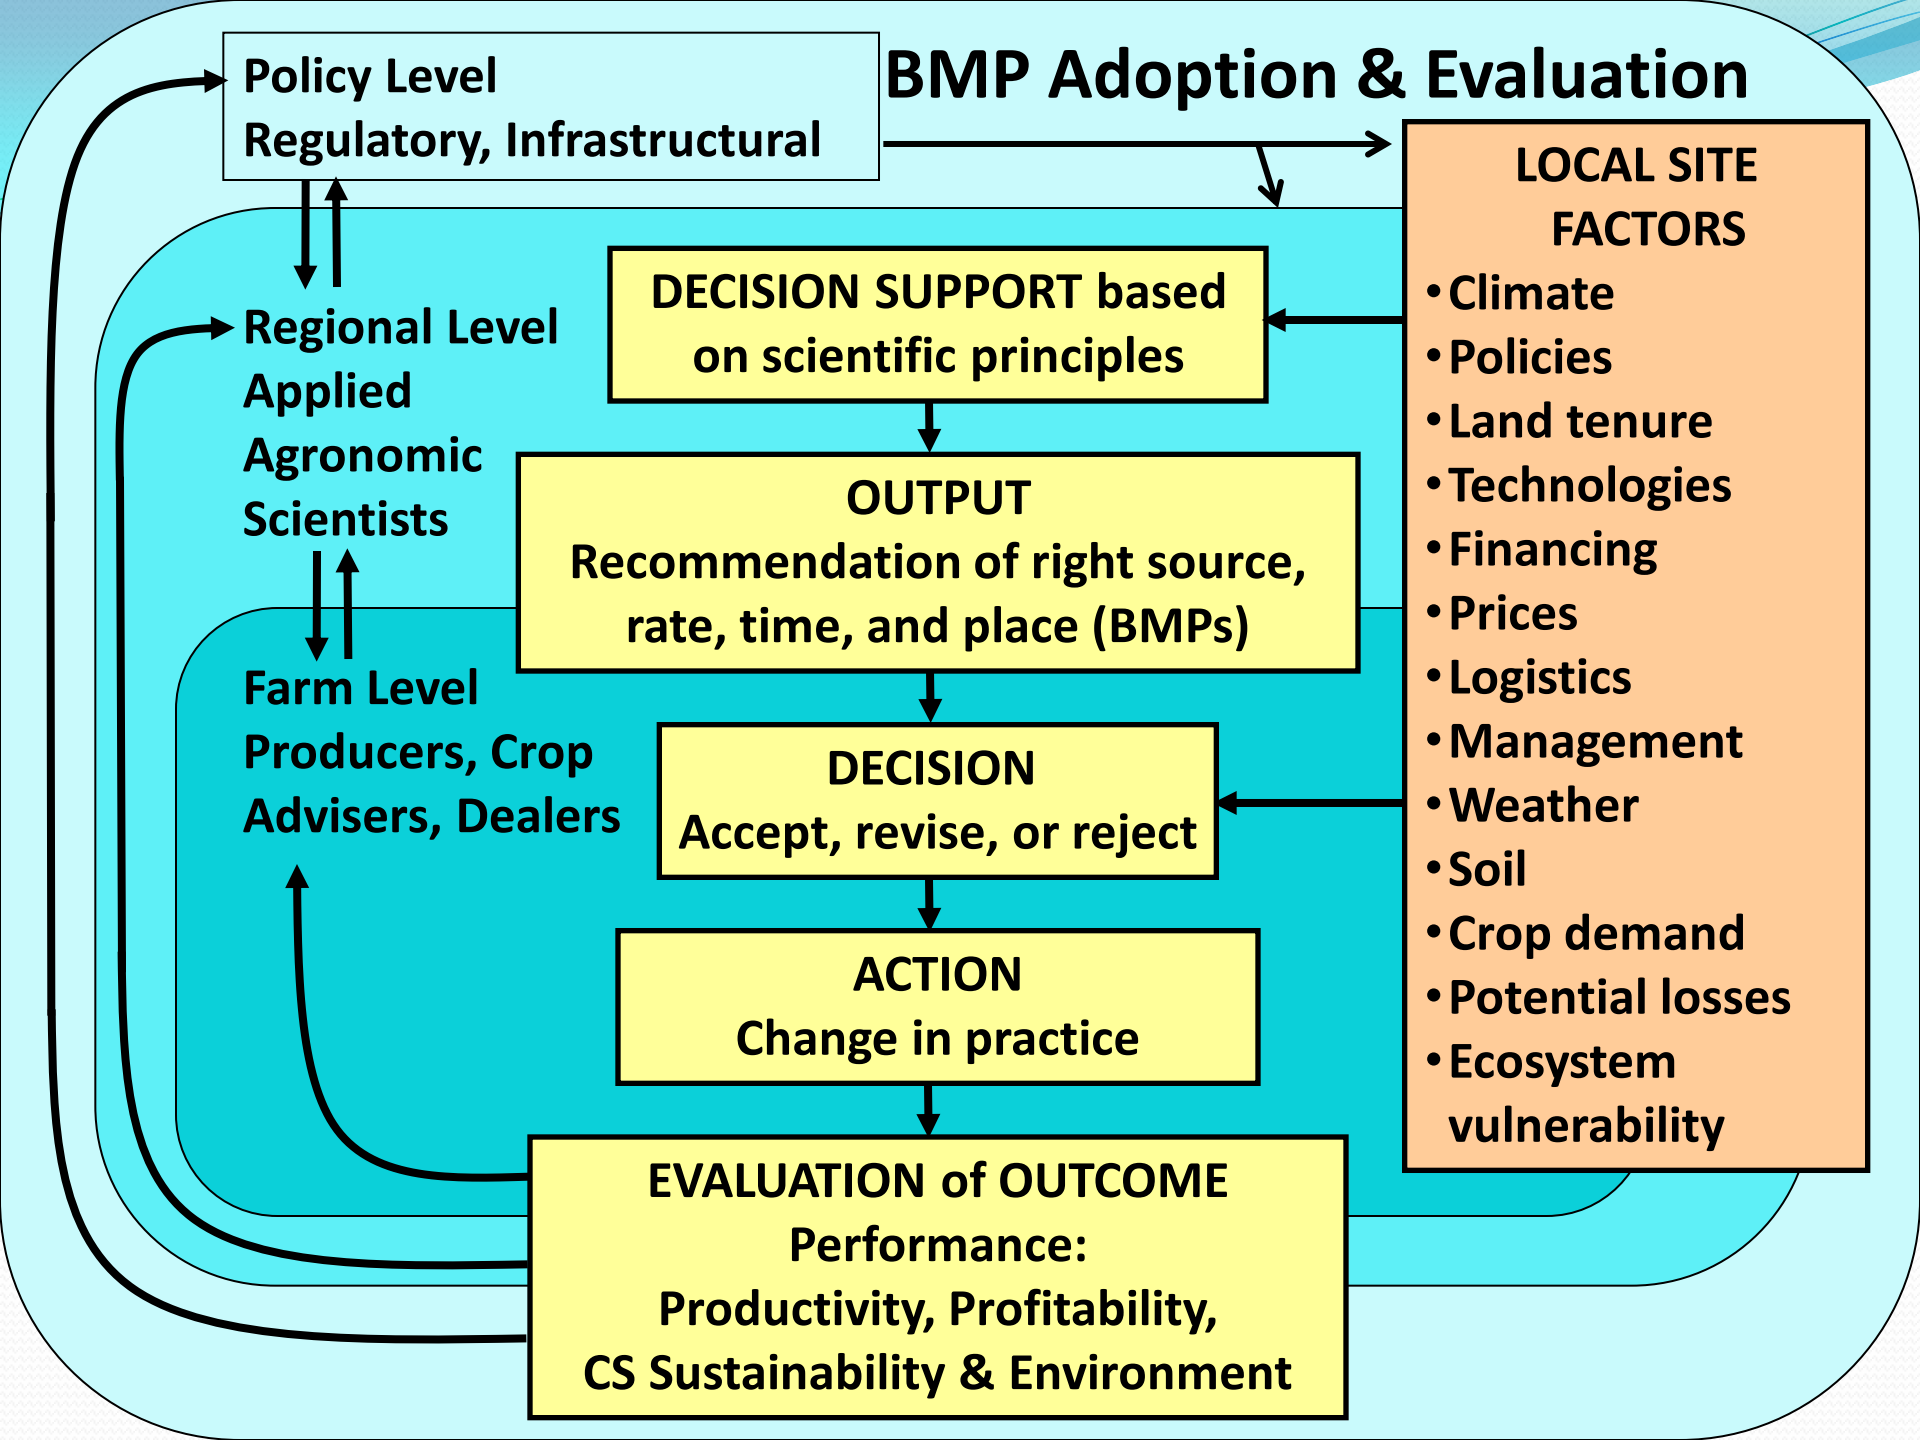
Policy Level
Regulatory, Infrastructural

BMP Adoption & Evaluation

LOCAL SITE FACTORS
• Climate
• Policies
• Land tenure
• Technologies
• Financing
• Prices
• Logistics
• Management
• Weather
• Soil
• Crop demand
• Potential losses
• Ecosystem vulnerability

Regional Level
Applied Agronomic Scientists

DECISION SUPPORT based on scientific principles

OUTPUT
Recommendation of right source, rate, time, and place (BMPs)

Farm Level
Producers, Crop Advisers, Dealers

DECISION
Accept, revise, or reject

ACTION
Change in practice

EVALUATION of OUTCOME
Performance:
Productivity, Profitability,
CS Sustainability & Environment